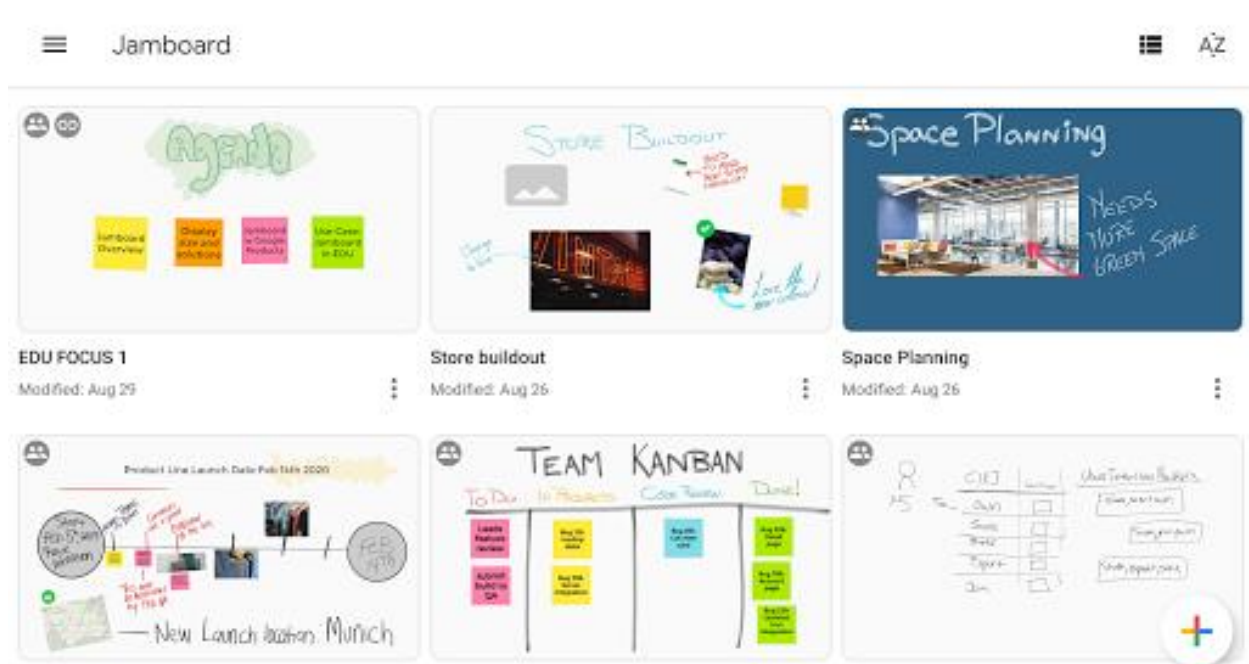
Jamboard

AZ

Agenda

Jamboard Overview

Display size and solutions

Jamboard in Google Products

Use Case: Jamboard in EDU

EDU FOCUS 1

Modified: Aug 29

Store Buildout

Love it!

Store buildout

Modified: Aug 26

Space Planning

NEEDS MORE GREEN SPACE

Space Planning

Modified: Aug 26

Product Line Launch Date Feb 5th 2020

FEB 18TH

— New Launch location Munich

TEAM KANBAN

To Do

In Progress

Code Review

Done!